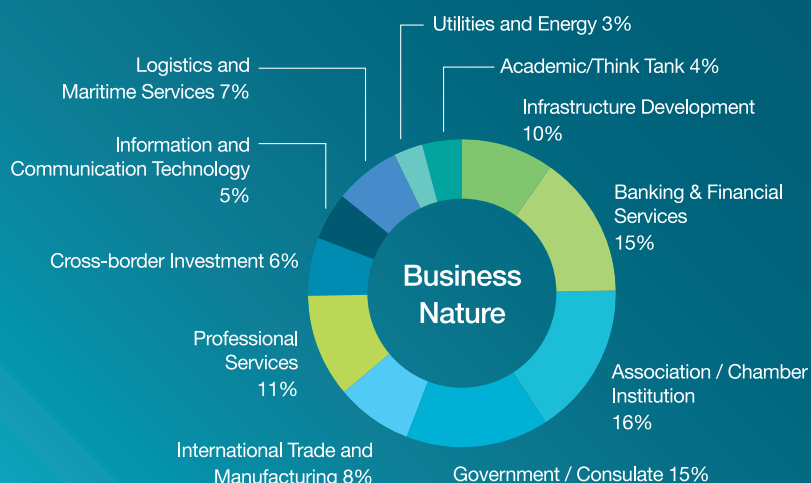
Utilities and Energy 3%

Academic/Think Tank 4%

Logistics and Maritime Services 7%

Infrastructure Development 10%

Information and Communication Technology 5%

Banking & Financial Services 15%

Cross-border Investment 6%

Business Nature

Professional Services 11%

Association / Chamber Institution 16%

International Trade and Manufacturing 8%

Government / Consulate 15%